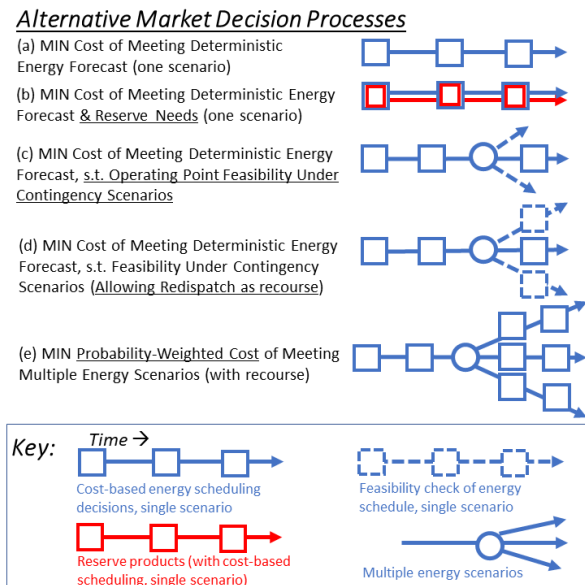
Alternative Market Decision Processes

(a) MIN Cost of Meeting Deterministic Energy Forecast (one scenario)

(b) MIN Cost of Meeting Deterministic Energy Forecast & Reserve Needs (one scenario)

(c) MIN Cost of Meeting Deterministic Energy Forecast, s.t. Operating Point Feasibility Under Contingency Scenarios

(d) MIN Cost of Meeting Deterministic Energy Forecast, s.t. Feasibility Under Contingency Scenarios (Allowing Redispatch as recourse)

(e) MIN Probability-Weighted Cost of Meeting Multiple Energy Scenarios (with recourse)

Key:

Time →

Cost-based energy scheduling decisions, single scenario

Feasibility check of energy schedule, single scenario

Reserve products (with cost-based scheduling, single scenario)

Multiple energy scenarios